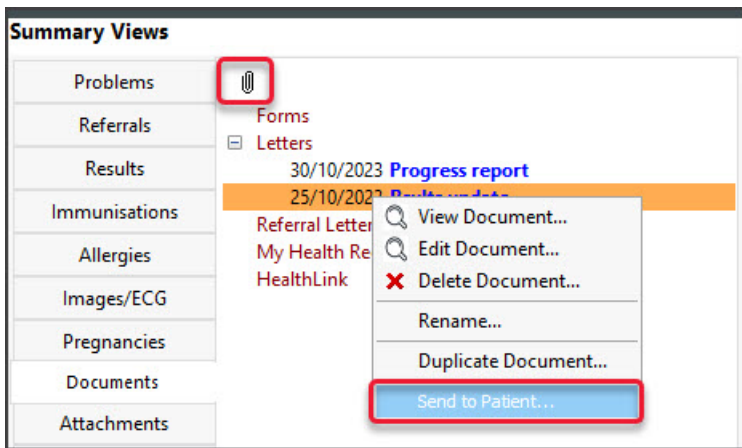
Summary Views

Problems
Referrals
Results
Immunisations
Allergies
Images/ECG
Pregnancies
Documents
Attachments

Forms
Letters
30/10/2023 Progress report
25/10/2023 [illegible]
Referral Letter
My Health Re
HealthLink

View Document...
Edit Document...
Delete Document...
Rename...
Duplicate Document...
Send to Patient...